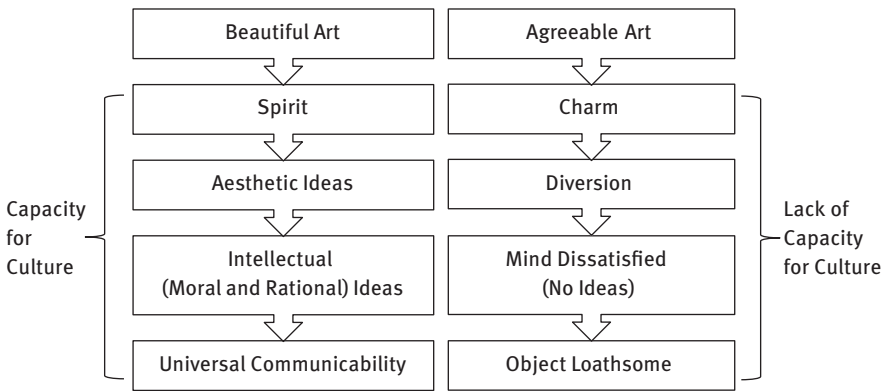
Beautiful Art

Spirit

Aesthetic Ideas

Intellectual (Moral and Rational) Ideas

Universal Communicability

Capacity for Culture

Agreeable Art

Charm

Diversion

Mind Dissatisfied (No Ideas)

Object Loathsome

Lack of Capacity for Culture